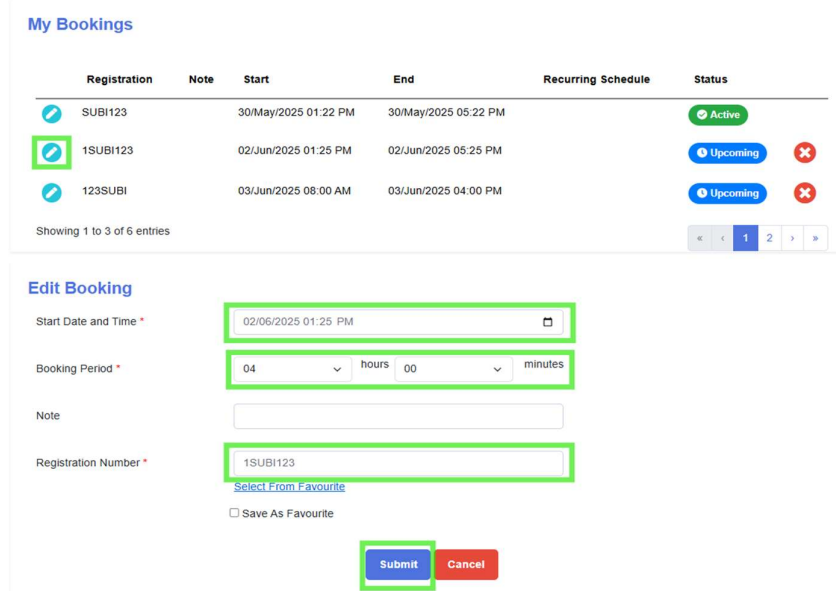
My Bookings

| | Registration | Note | Start | End | Recurring Schedule | Status | |
|---|---|---|---|---|---|---|---|
| | SUBI123 | | 30/May/2025 01:22 PM | 30/May/2025 05:22 PM | | Active | |
| | 1SUBI123 | | 02/Jun/2025 01:25 PM | 02/Jun/2025 05:25 PM | | Upcoming | |
| | 123SUBI | | 03/Jun/2025 08:00 AM | 03/Jun/2025 04:00 PM | | Upcoming | |

Showing 1 to 3 of 6 entries

« ‹ 1 2 › »

Edit Booking

Start Date and Time * 02/06/2025 01:25 PM

Booking Period * 04 hours 00 minutes

Note

Registration Number * 1SUBI123

Select From Favourite

Save As Favourite

Submit Cancel